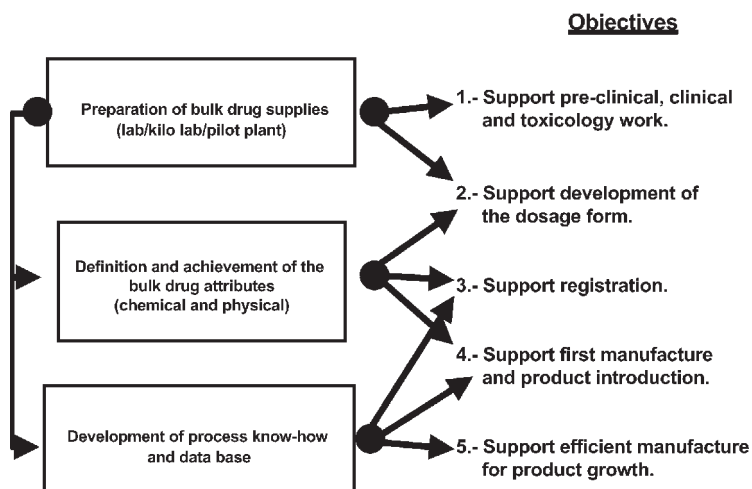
Objectives

Preparation of bulk drug supplies (lab/kilo lab/pilot plant)

Definition and achievement of the bulk drug attributes (chemical and physical)

Development of process know-how and data base

1.- Support pre-clinical, clinical and toxicology work.

2.- Support development of the dosage form.

3.- Support registration.

4.- Support first manufacture and product introduction.

5.- Support efficient manufacture for product growth.